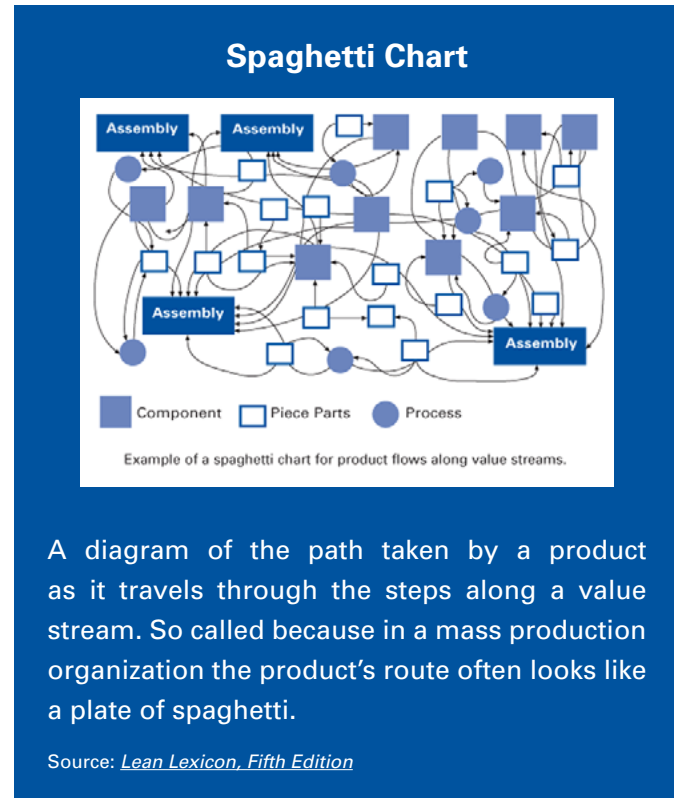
Spaghetti Chart

Assembly

Assembly

Assembly

Assembly

Component Piece Parts Process

Example of a spaghetti chart for product flows along value streams.

A diagram of the path taken by a product as it travels through the steps along a value stream. So called because in a mass production organization the product's route often looks like a plate of spaghetti.

Source: Lean Lexicon, Fifth Edition